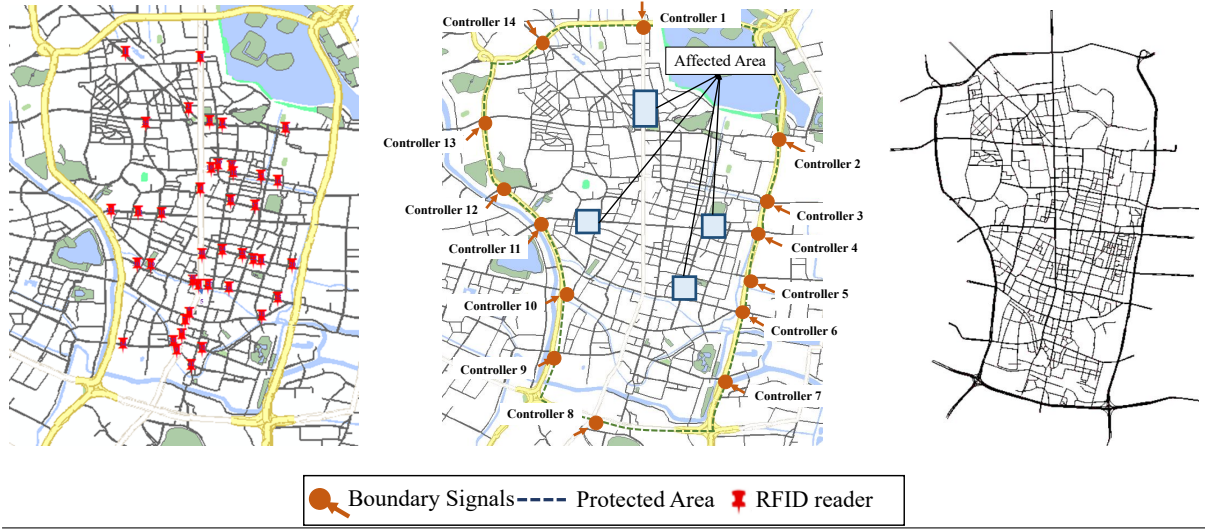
Controller 14
Controller 1
Affected Area
Controller 13
Controller 2
Controller 12
Controller 3
Controller 11
Controller 4
Controller 10
Controller 5
Controller 6
Controller 9
Controller 7
Controller 8

Boundary Signals
Protected Area
RFID reader